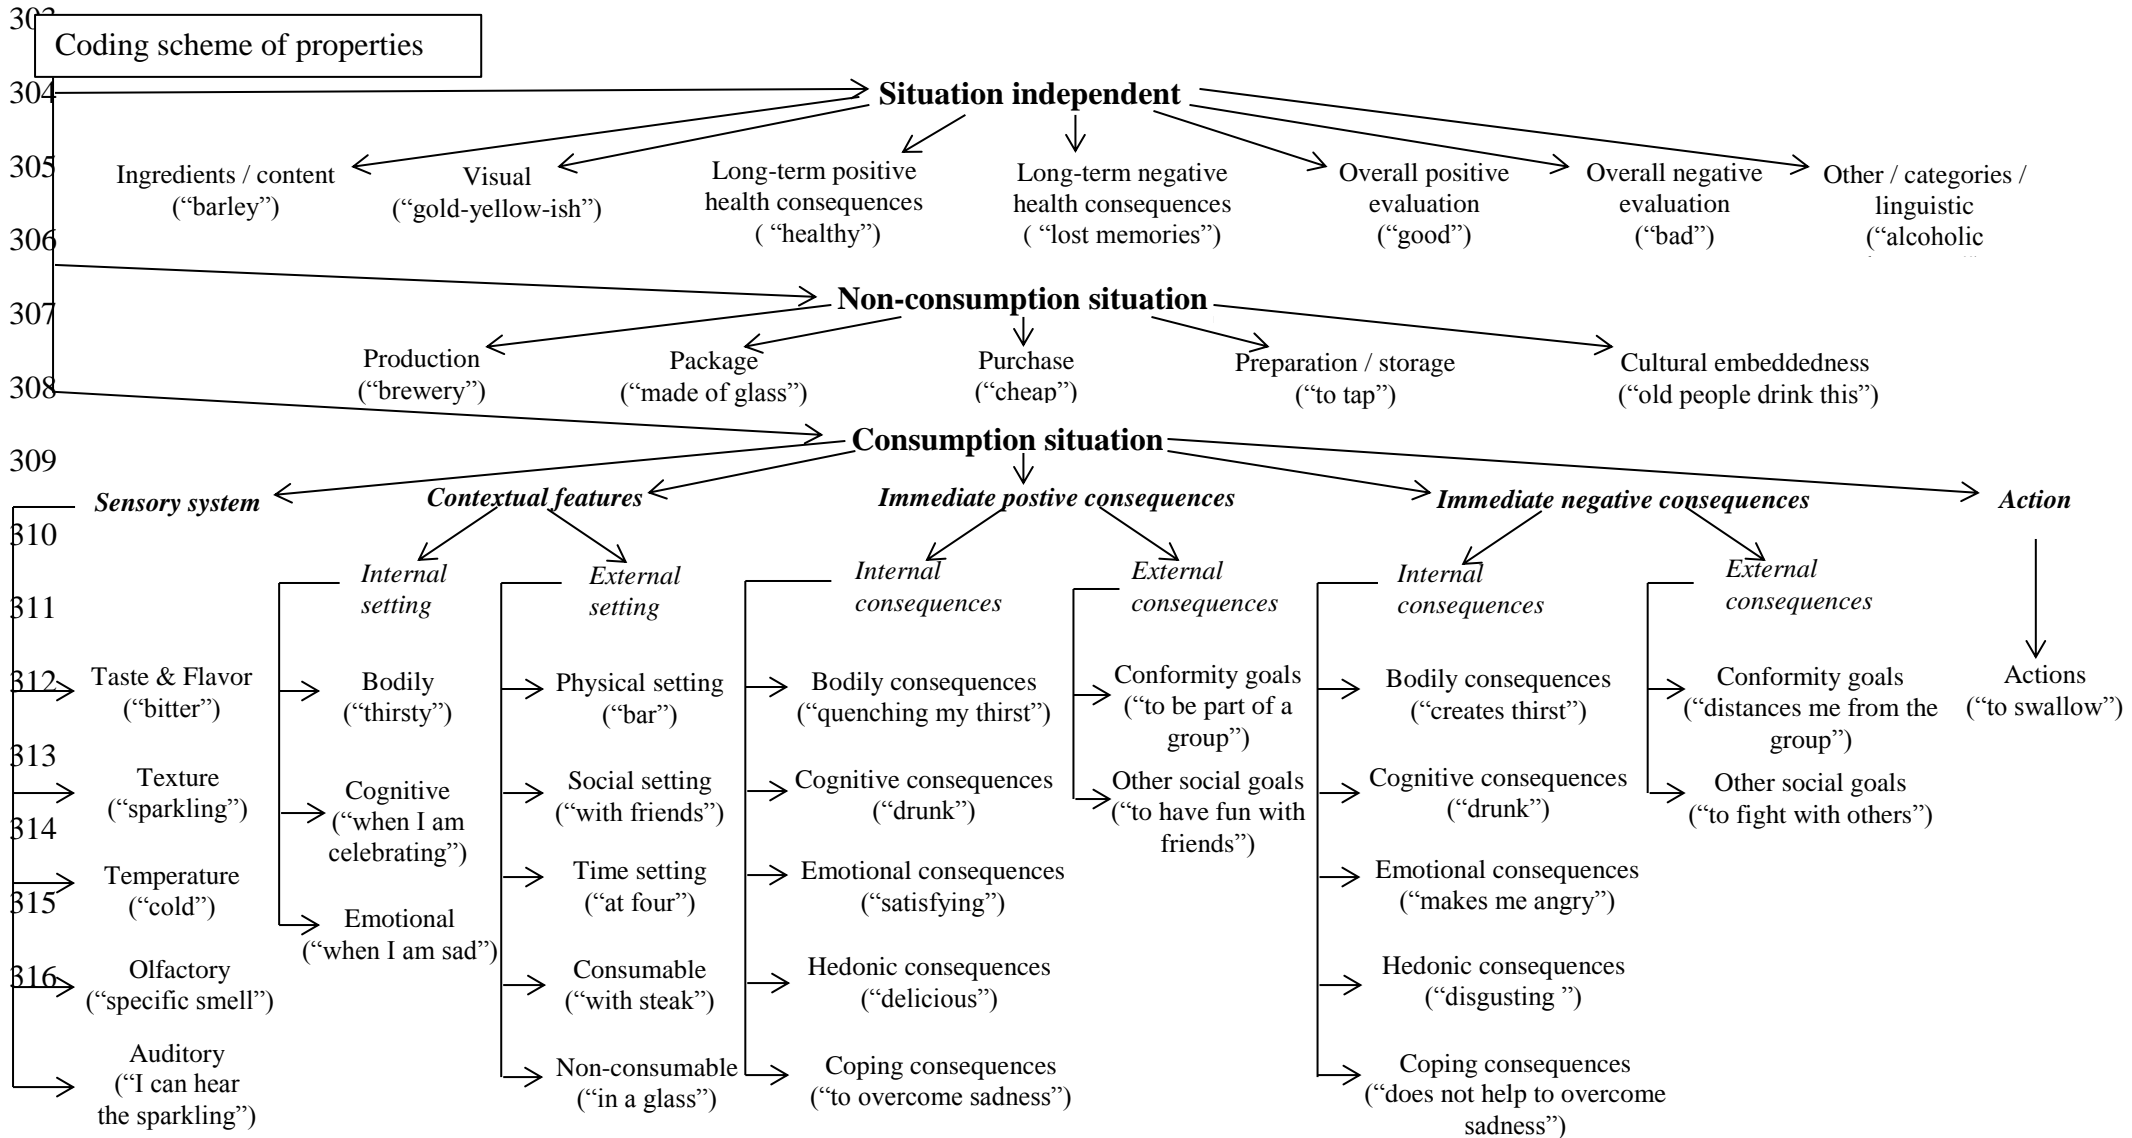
303

Coding scheme of properties

304

**Situation independent**

305

Ingredients / content ("barley")

Visual ("gold-yellow-ish")

Long-term positive health consequences ( "healthy")

Long-term negative health consequences ( "lost memories")

Overall positive evaluation ("good")

Overall negative evaluation ("bad")

Other / categories / linguistic ("alcoholic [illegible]

306

**Non-consumption situation**

307

Production ("brewery")

Package ("made of glass")

Purchase ("cheap")

Preparation / storage ("to tap")

Cultural embeddedness ("old people drink this")

308

**Consumption situation**

309

***Sensory system***

***Contextual features***

***Immediate postive consequences***

***Immediate negative consequences***

***Action***

310

*Internal setting*

*External setting*

*Internal consequences*

*External consequences*

*Internal consequences*

*External consequences*

311

312

Taste & Flavor ("bitter")

Texture ("sparkling")

Temperature ("cold")

Olfactory ("specific smell")

Auditory ("I can hear the sparkling")

313

314

315

316

Bodily ("thirsty")

Cognitive ("when I am celebrating")

Emotional ("when I am sad")

Physical setting ("bar")

Social setting ("with friends")

Time setting ("at four")

Consumable ("with steak")

Non-consumable ("in a glass")

Bodily consequences ("quenching my thirst")

Cognitive consequences ("drunk")

Emotional consequences ("satisfying")

Hedonic consequences ("delicious")

Coping consequences ("to overcome sadness")

Conformity goals ("to be part of a group")

Other social goals ("to have fun with friends")

Bodily consequences ("creates thirst")

Cognitive consequences ("drunk")

Emotional consequences ("makes me angry")

Hedonic consequences ("disgusting ")

Coping consequences ("does not help to overcome sadness")

Conformity goals ("distances me from the group")

Other social goals ("to fight with others")

Actions ("to swallow")